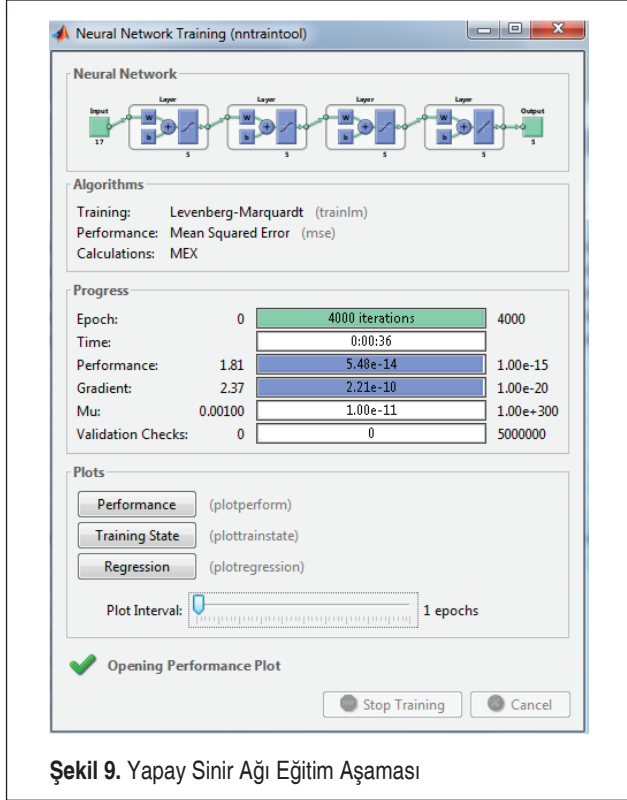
Neural Network Training (nntraintool)

Neural Network

Input 17 Layer W b + 5 Layer W b + 5 Layer W b + 5 Layer W b + 5 Output 5

Algorithms

Training: Levenberg-Marquardt (trainlm)
Performance: Mean Squared Error (mse)
Calculations: MEX

Progress

| | | | |
|---|---|---|---|
| Epoch: | 0 | 4000 iterations | 4000 |
| Time: | | 0:00:36 | |
| Performance: | 1.81 | 5.48e-14 | 1.00e-15 |
| Gradient: | 2.37 | 2.21e-10 | 1.00e-20 |
| Mu: | 0.00100 | 1.00e-11 | 1.00e+300 |
| Validation Checks: | 0 | 0 | 5000000 |

Plots

Performance (plotperform)
Training State (plottrainstate)
Regression (plotregression)

Plot Interval: 1 epochs

Opening Performance Plot

Stop Training Cancel

Şekil 9. Yapay Sinir Ağı Eğitim Aşaması